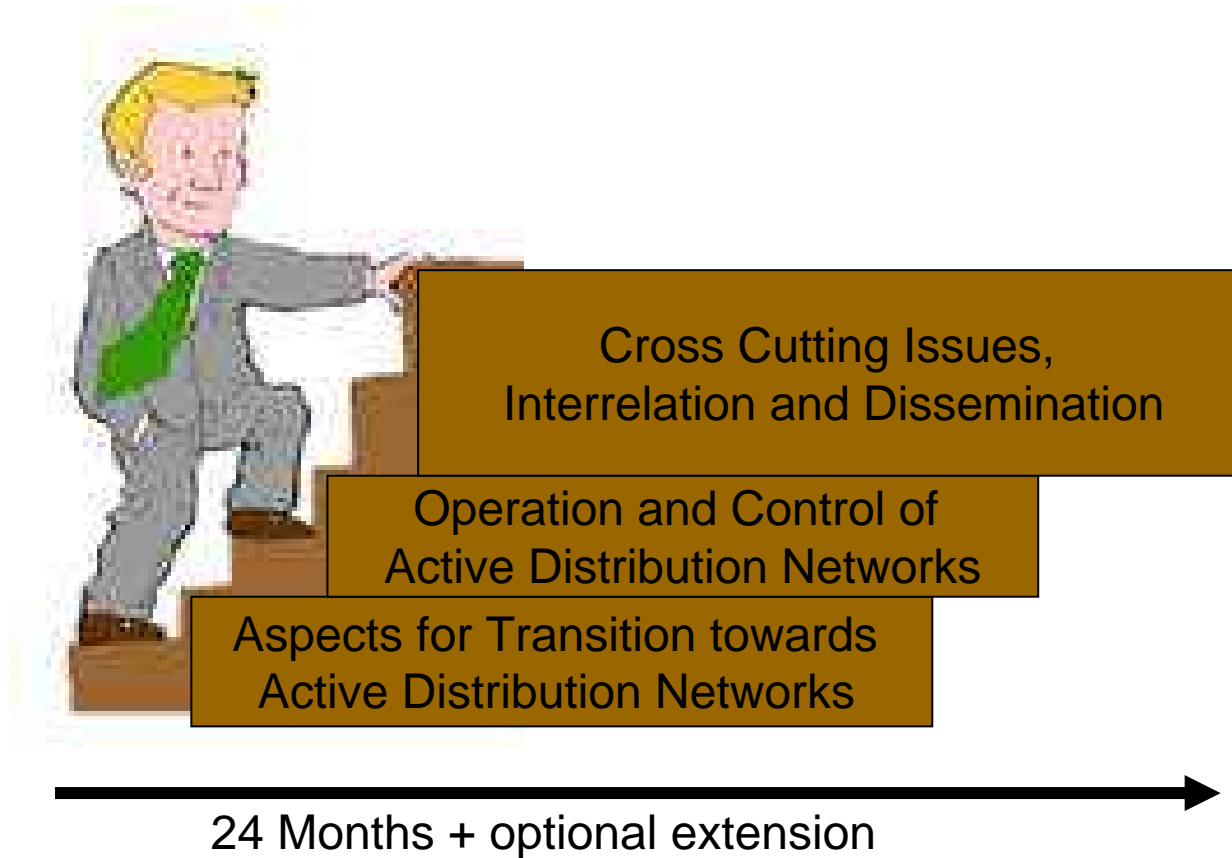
Cross Cutting Issues, Interrelation and Dissemination

Operation and Control of Active Distribution Networks

Aspects for Transition towards Active Distribution Networks

24 Months + optional extension